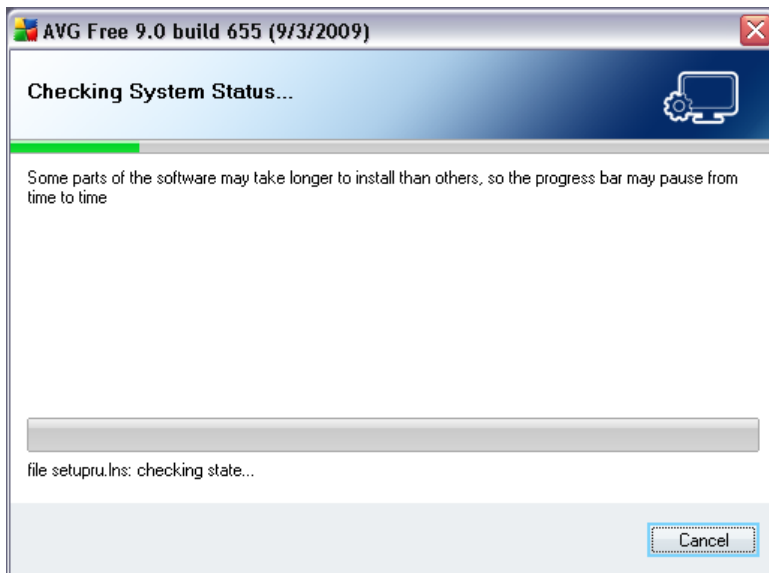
AVG Free 9.0 build 655 (9/3/2009)

Checking System Status...

Some parts of the software may take longer to install than others, so the progress bar may pause from time to time

file setupru.lns: checking state...

Cancel